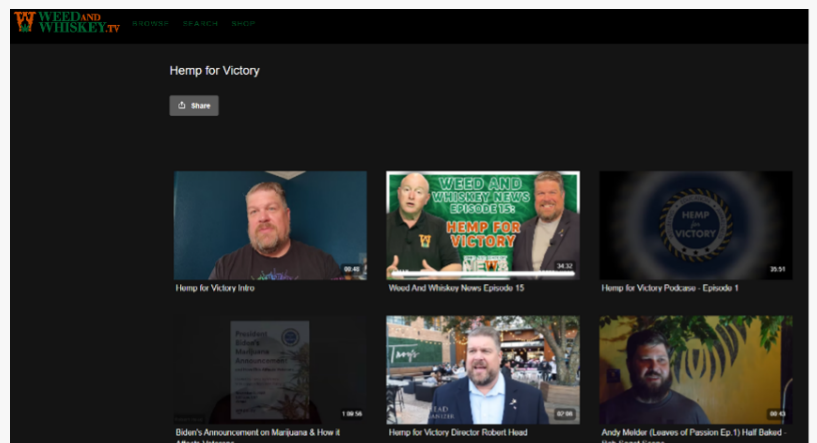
WEED AND WHISKEY.TV BROWSE SEARCH SHOP

Hemp for Victory

Share

00:40
Hemp for Victory Intro

WEED AND WHISKEY NEWS EPISODE 15: HEMP FOR VICTORY
24:32
Weed And Whiskey News Episode 15

HEMP for VICTORY
35:51
Hemp for Victory Podcast - Episode 1

President Biden's Marijuana Announcement
1:09:56
Biden's Announcement on Marijuana & How it Affects Veterans

07:06
Hemp for Victory Director Robert Head

00:43
Andy Melder (Leaves of Passion Ep.1) Half Baked - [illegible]